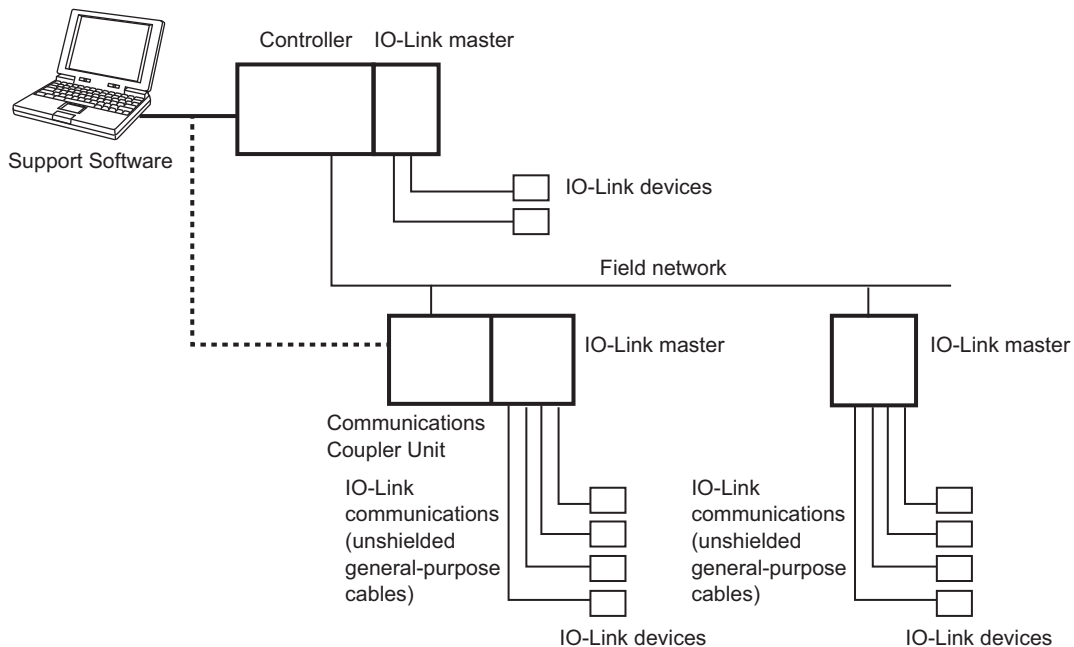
Controller IO-Link master

Support Software

IO-Link devices

Field network

IO-Link master

IO-Link master

Communications Coupler Unit

IO-Link communications (unshielded general-purpose cables)

IO-Link communications (unshielded general-purpose cables)

IO-Link devices

IO-Link devices